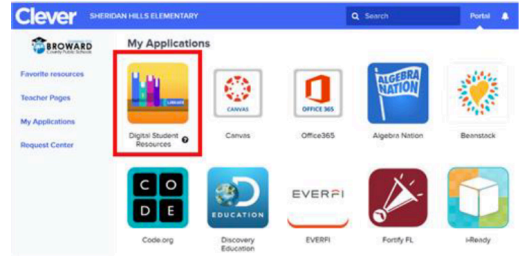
Clever SHERIDAN HILLS ELEMENTARY Search Portal

BROWARD County Public Schools

Favorite resources

Teacher Pages

My Applications

Request Center

My Applications

LIBRARY

Digital Student Resources

CANVAS

Canvas

OFFICE 365

Office365

ALGEBRA NATION

Algebra Nation

Beanstack

C O
D E

Code.org

EDUCATION

Discovery Education

EVERFI

EVERFI

Fortify FL

i-Ready